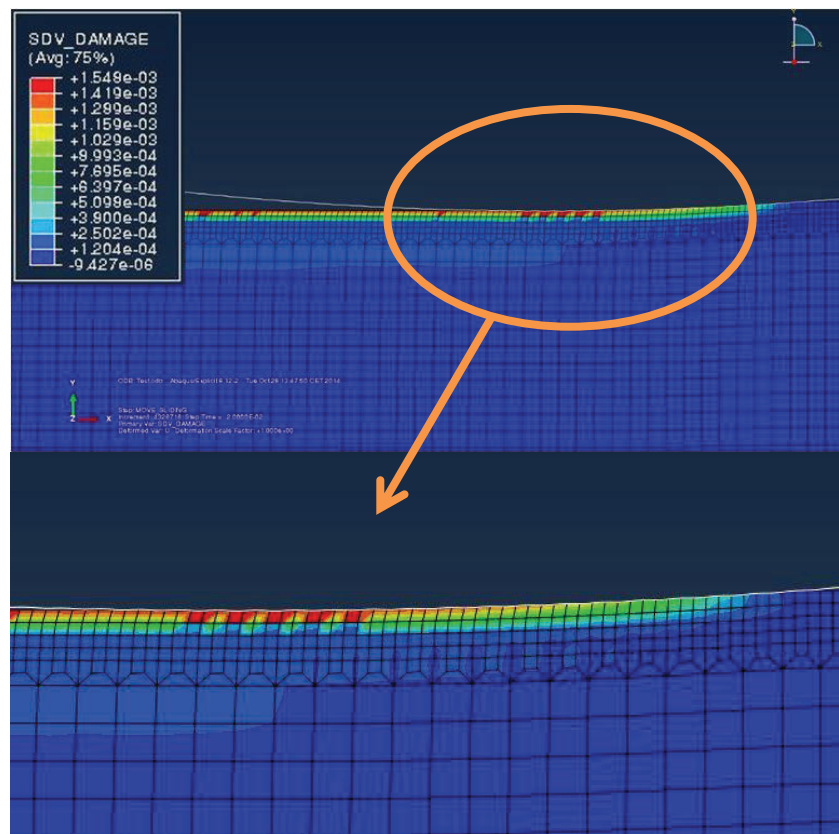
SDV_DAMAGE
(Avg: 75%)
+1.549e-03
+1.419e-03
+1.289e-03
+1.159e-03
+1.029e-03
+8.993e-04
+7.695e-04
+6.397e-04
+5.098e-04
+3.900e-04
+2.502e-04
+1.204e-04
-9.427e-06

Y
X

Y
Z X

ODB: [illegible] Abaqus/Explicit 6.12-2 Tue Oct 28 13:47:50 CST 2014

Step: MOVE-SLIDING
Increment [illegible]: Step Time = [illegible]
Primary Var: SDV_DAMAGE
Deformed Var: U Deformation Scale Factor: +1.000e+00